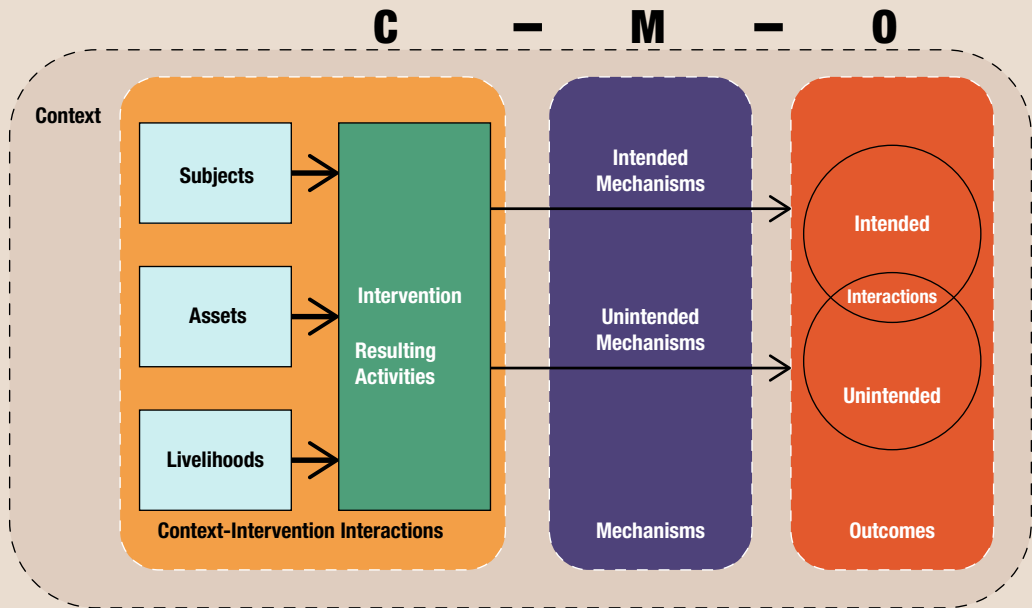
C – M – O

Context

Subjects

Assets

Livelihoods

Intervention

Resulting Activities

Context-Intervention Interactions

Intended Mechanisms

Unintended Mechanisms

Mechanisms

Intended

Interactions

Unintended

Outcomes